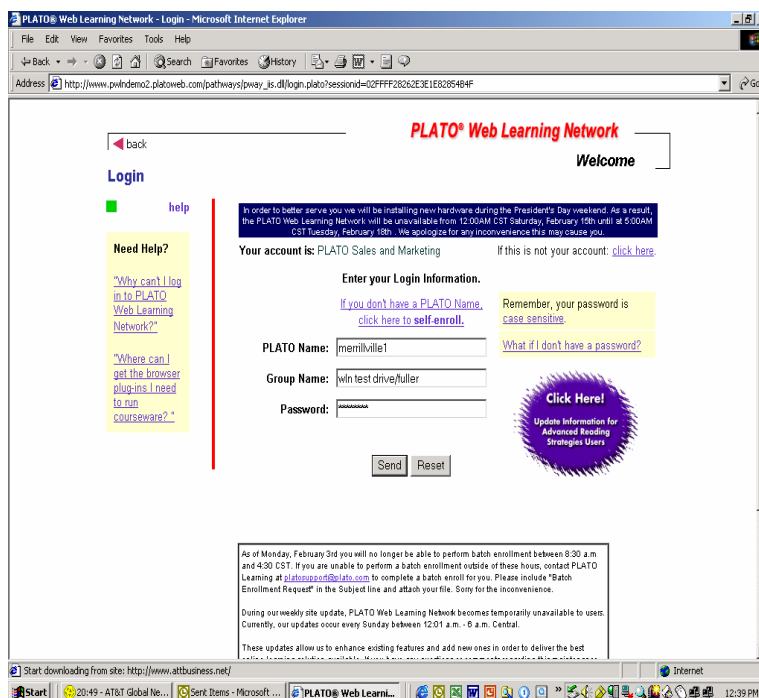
PLATO® Web Learning Network - Login - Microsoft Internet Explorer

File Edit View Favorites Tools Help

Back Search Favorites History

Address http://www.pwlndemo2.platoweb.com/pathways/pway_iis.dll/login.plato?sessionid=02FFFF28262E3E1E8285484F

Go

back

PLATO® Web Learning Network

Welcome

Login

help

Need Help?

"Why can't I log in to PLATO Web Learning Network?"

"Where can I get the browser plug-ins I need to run courseware? "

In order to better serve you we will be installing new hardware during the President's Day weekend. As a result, the PLATO Web Learning Network will be unavailable from 12:00AM CST Saturday, February 15th until at 5:00AM CST Tuesday, February 18th . We apologize for any inconvenience this may cause you.

Your account is: PLATO Sales and Marketing

If this is not your account: click here.

Enter your Login Information.

If you don't have a PLATO Name, click here to self-enroll.

Remember, your password is case sensitive.

What if I don't have a password?

PLATO Name: merrillville1

Group Name: wln test drive/fuller

Password: ********

Click Here!

Update Information for Advanced Reading Strategies Users

Send Reset

As of Monday, February 3rd you will no longer be able to perform batch enrollment between 8:30 a.m and 4:30 CST. If you are unable to perform a batch enrollment outside of these hous, contact PLATO Learning at platosupport@plato.com to complete a batch enroll for you. Please include "Batch Enrollment Request" in the Subject line and attach your file. Sorry for the inconvenience.

During our weekly site update, PLATO Web Learning Network becomes temporarily unavailable to users. Currently, our updates occur every Sunday between 12:01 a.m. - 6 a.m. Central.

These updates allow us to enhance existing features and add new ones in order to deliver the best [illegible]

Start downloading from site: http://www.attbusiness.net/

Internet

Start 20:49 - AT&T Global Ne... Sent Items - Microsoft ... PLATO® Web Learni...

12:39 PM